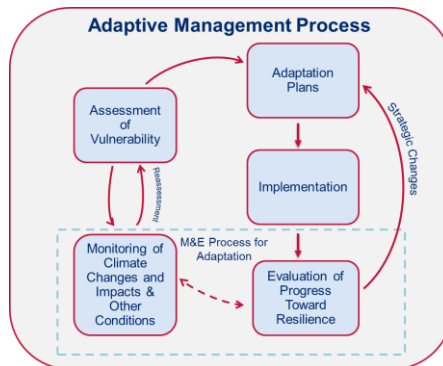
Adaptive Management Process

Assessment of Vulnerability

Adaptation Plans

Implementation

Reassessment

Strategic Changes

M&E Process for Adaptation

Monitoring of Climate Changes and Impacts & Other Conditions

Evaluation of Progress Toward Resilience